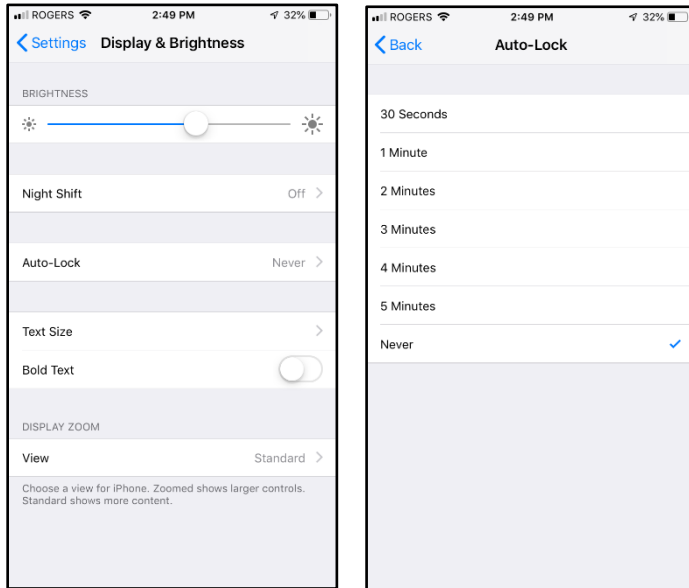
ROGERS 2:49 PM 32%

Settings Display & Brightness

BRIGHTNESS

Night Shift Off

Auto-Lock Never

Text Size

Bold Text

DISPLAY ZOOM

View Standard

Choose a view for iPhone. Zoomed shows larger controls. Standard shows more content.

ROGERS 2:49 PM 32%

Back Auto-Lock

30 Seconds

1 Minute

2 Minutes

3 Minutes

4 Minutes

5 Minutes

Never